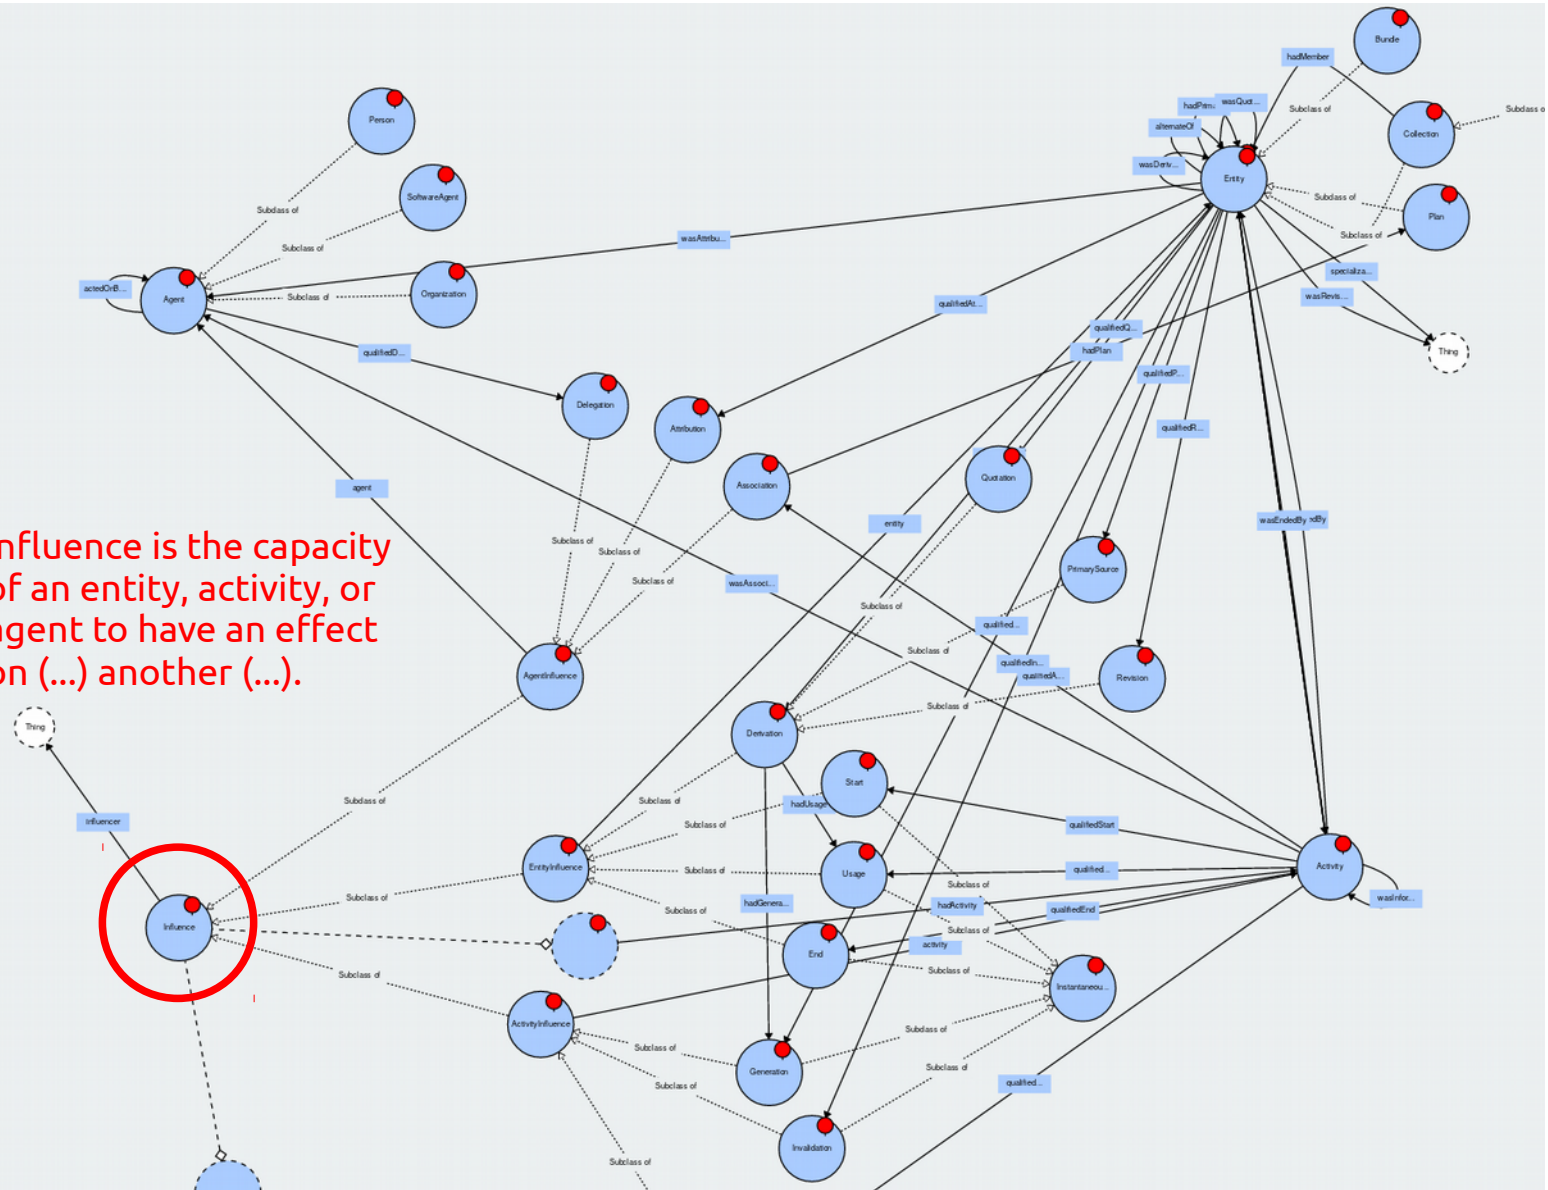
nfluence is the capacity
of an entity, activity, or
agent to have an effect
on (...) another (...).

Bundle
hadMember
Subclass of
Collection
Subclass of
hadPrim...
wasQuot...
alternateOf
wasDeriv...
Entity
Subclass of
Plan
Subclass of
specializa...
wasRevis...
Thing
Person
Subclass of
SoftwareAgent
Subclass of
actedOnB...
Agent
Subclass of
Organization
wasAttribu...
qualifiedAt...
qualifiedQ...
hadPlan
qualifiedD...
Delegation
Attribution
qualifiedP...
qualifiedR...
agent
Association
Quotation
Subclass of
Subclass of
Subclass of
entity
wasEndedBy
wasAssoci...
PrimarySource
Subclass of
qualified...
Subclass of
qualifiedIn...
qualifiedA...
Revision
AgentInfluence
Subclass of
Thing
Derivation
Subclass of
influencer
Start
Subclass of
hadUsage
qualifiedStart
Subclass of
EntityInfluence
Subclass of
Usage
qualified...
Activity
Subclass of
Subclass of
Subclass of
hadActivity
qualifiedEnd
wasInfor...
Influence
hadGenera...
activity
Subclass of
End
Subclass of
Instantaneou...
Subclass of
ActivityInfluence
Subclass of
Subclass of
Generation
Subclass of
qualified...
Subclass of
Invalidation
Subclass of